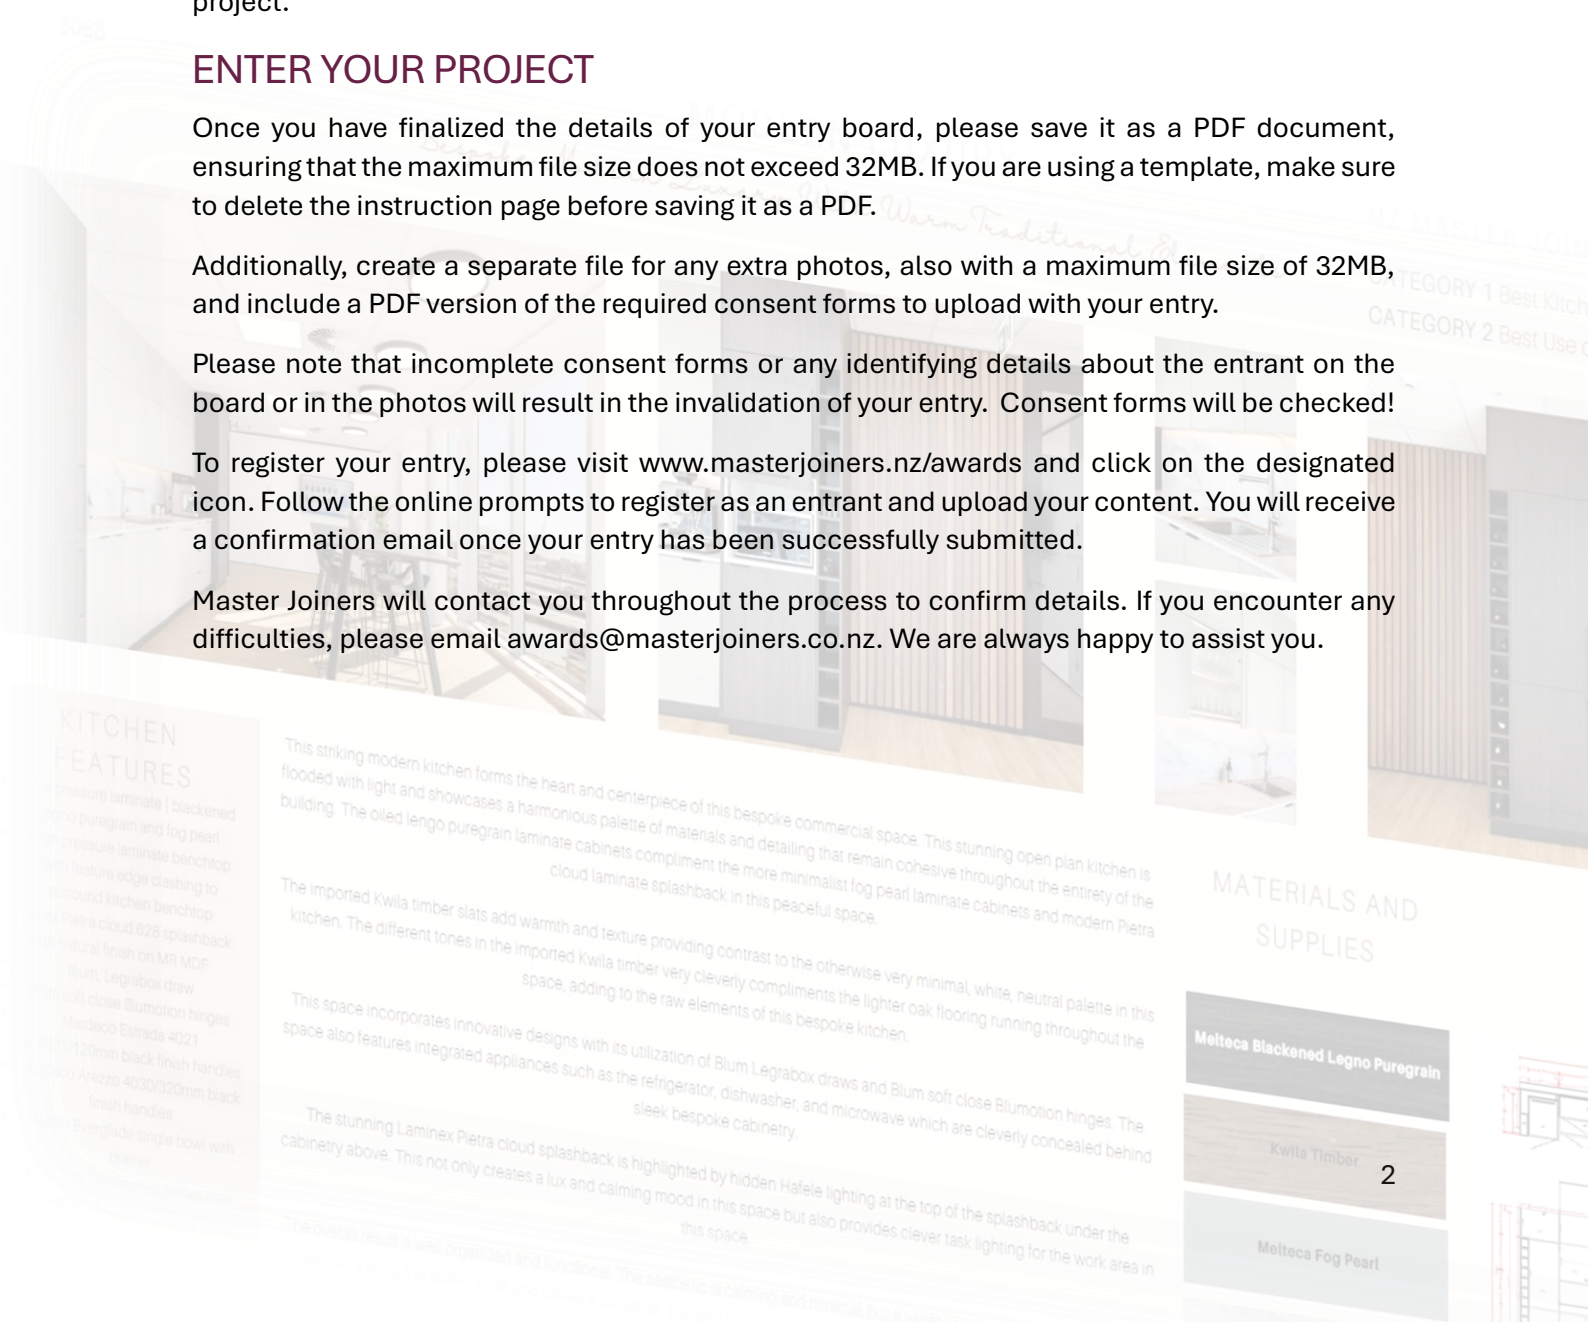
project.

ENTER YOUR PROJECT

Once you have finalized the details of your entry board, please save it as a PDF document, ensuring that the maximum file size does not exceed 32MB. If you are using a template, make sure to delete the instruction page before saving it as a PDF.

Additionally, create a separate file for any extra photos, also with a maximum file size of 32MB, and include a PDF version of the required consent forms to upload with your entry.

Please note that incomplete consent forms or any identifying details about the entrant on the board or in the photos will result in the invalidation of your entry. Consent forms will be checked!

To register your entry, please visit www.masterjoiners.nz/awards and click on the designated icon. Follow the online prompts to register as an entrant and upload your content. You will receive a confirmation email once your entry has been successfully submitted.

Master Joiners will contact you throughout the process to confirm details. If you encounter any difficulties, please email awards@masterjoiners.co.nz. We are always happy to assist you.

2